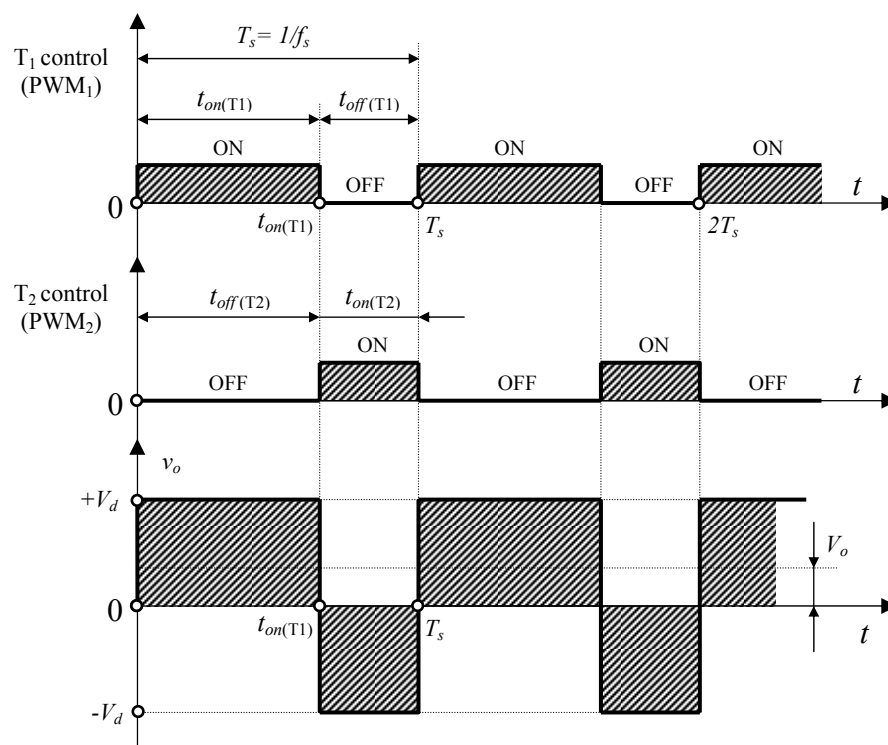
$T_1$ control ($PWM_1$)

$T_s = 1/f_s$

$t_{on(T1)}$

$t_{off(T1)}$

ON

OFF

ON

OFF

ON

$t$

0

$t_{on(T1)}$

$T_s$

$2T_s$

$T_2$ control ($PWM_2$)

$t_{off(T2)}$

$t_{on(T2)}$

ON

ON

OFF

OFF

OFF

$t$

0

$v_o$

$+V_d$

$V_o$

0

$t_{on(T1)}$

$T_s$

$t$

$-V_d$